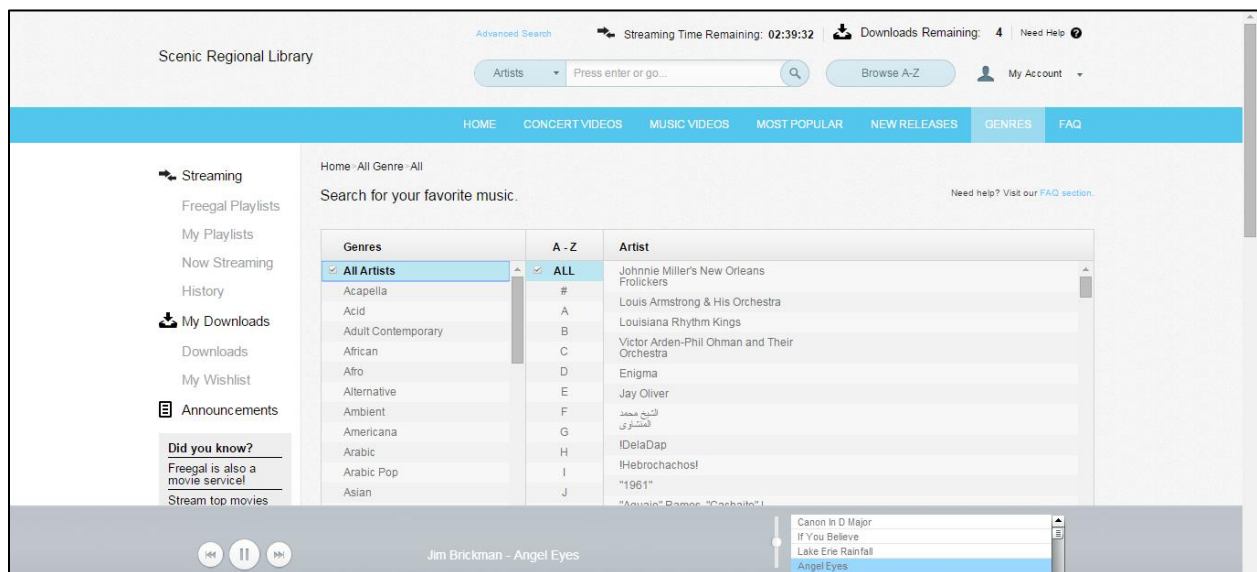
Scenic Regional Library

Advanced Search

Streaming Time Remaining: 02:39:32 | Downloads Remaining: 4 | Need Help

Artists ▾ Press enter or go...

Browse A-Z

My Account ▾

HOME CONCERT VIDEOS MUSIC VIDEOS MOST POPULAR NEW RELEASES GENRES FAQ

Streaming
Freegal Playlists
My Playlists
Now Streaming
History

My Downloads
Downloads
My Wishlist

Announcements

Did you know?
Freegal is also a movie service!
Stream top movies

Home > All Genre > All

Search for your favorite music.

Need help? Visit our FAQ section.

| Genres | A - Z | Artist |
|---|---|---|
| All Artists | ALL | Johnnie Miller's New Orleans Frolickers |
| Acapella | # | Louis Armstrong & His Orchestra |
| Acid | A | Louisiana Rhythm Kings |
| Adult Contemporary | B | Victor Arden-Phil Ohman and Their Orchestra |
| African | C | Enigma |
| Afro | D | Jay Oliver |
| Alternative | E | الشيخ محمد المنشاوى |
| Ambient | F | !DelaDap |
| Americana | G | !Hebrochachos! |
| Arabic | H | "1961" |
| Arabic Pop | I | "Aquaio" Ramos, "Cachaito" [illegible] |
| Asian | J | |

Jim Brickman - Angel Eyes

Canon In D Major
If You Believe
Lake Erie Rainfall
Angel Eyes